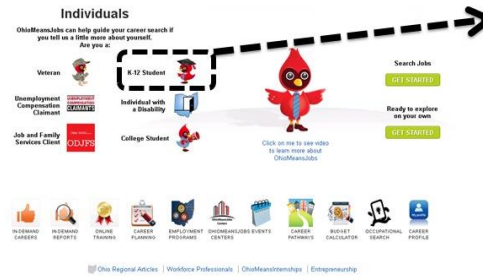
Individuals

OhioMeansJobs can help guide your career search if you tell us a little more about yourself. Are you a:

Veteran

K-12 Student

Unemployment Compensation Claimant

Individual with a Disability

Job and Family Services Client

ODJFS

College Student

Click on me to see video to learn more about OhioMeansJobs

Search Jobs

GET STARTED

Ready to explore on your own

GET STARTED

IN-DEMAND CAREERS

IN-DEMAND REPORTS

ONLINE TRAINING

CAREER PLANNING

EMPLOYMENT PROGRAMS

OHIOMEANSJOBS CENTERS

JOBS EVENTS

CAREER PATHWAYS

BUDGET CALCULATOR

OCCUPATIONAL SEARCH

CAREER PROFILE

Ohio Regional Articles | Workforce Professionals | OhioMeansInternships | Entrepreneurship